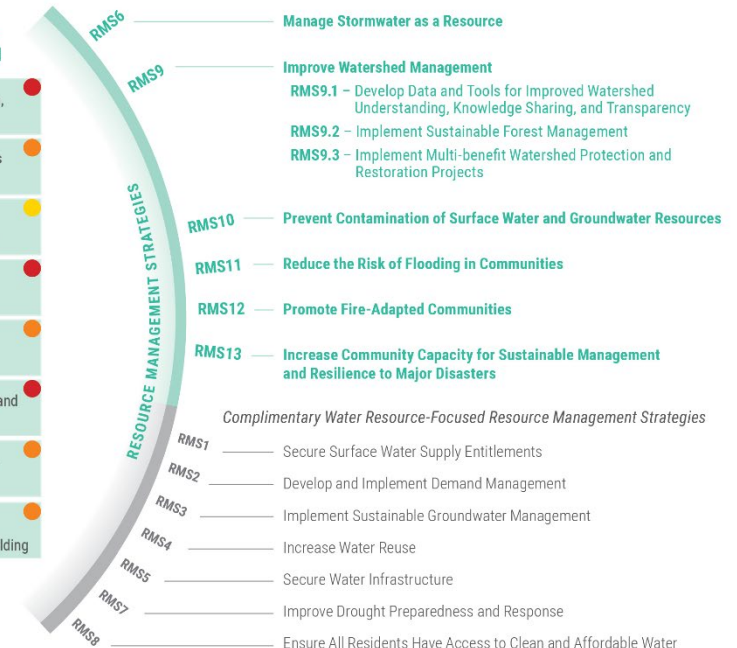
,
s
and
lding

RMS6 Manage Stormwater as a Resource

RMS9 Improve Watershed Management

RMS9.1 – Develop Data and Tools for Improved Watershed Understanding, Knowledge Sharing, and Transparency

RMS9.2 – Implement Sustainable Forest Management

RMS9.3 – Implement Multi-benefit Watershed Protection and Restoration Projects

RESOURCE MANAGEMENT STRATEGIES

RMS10 Prevent Contamination of Surface Water and Groundwater Resources

RMS11 Reduce the Risk of Flooding in Communities

RMS12 Promote Fire-Adapted Communities

RMS13 Increase Community Capacity for Sustainable Management and Resilience to Major Disasters

Complimentary Water Resource-Focused Resource Management Strategies

RMS1 Secure Surface Water Supply Entitlements

RMS2 Develop and Implement Demand Management

RMS3 Implement Sustainable Groundwater Management

RMS4 Increase Water Reuse

RMS5 Secure Water Infrastructure

RMS7 Improve Drought Preparedness and Response

RMS8 Ensure All Residents Have Access to Clean and Affordable Water